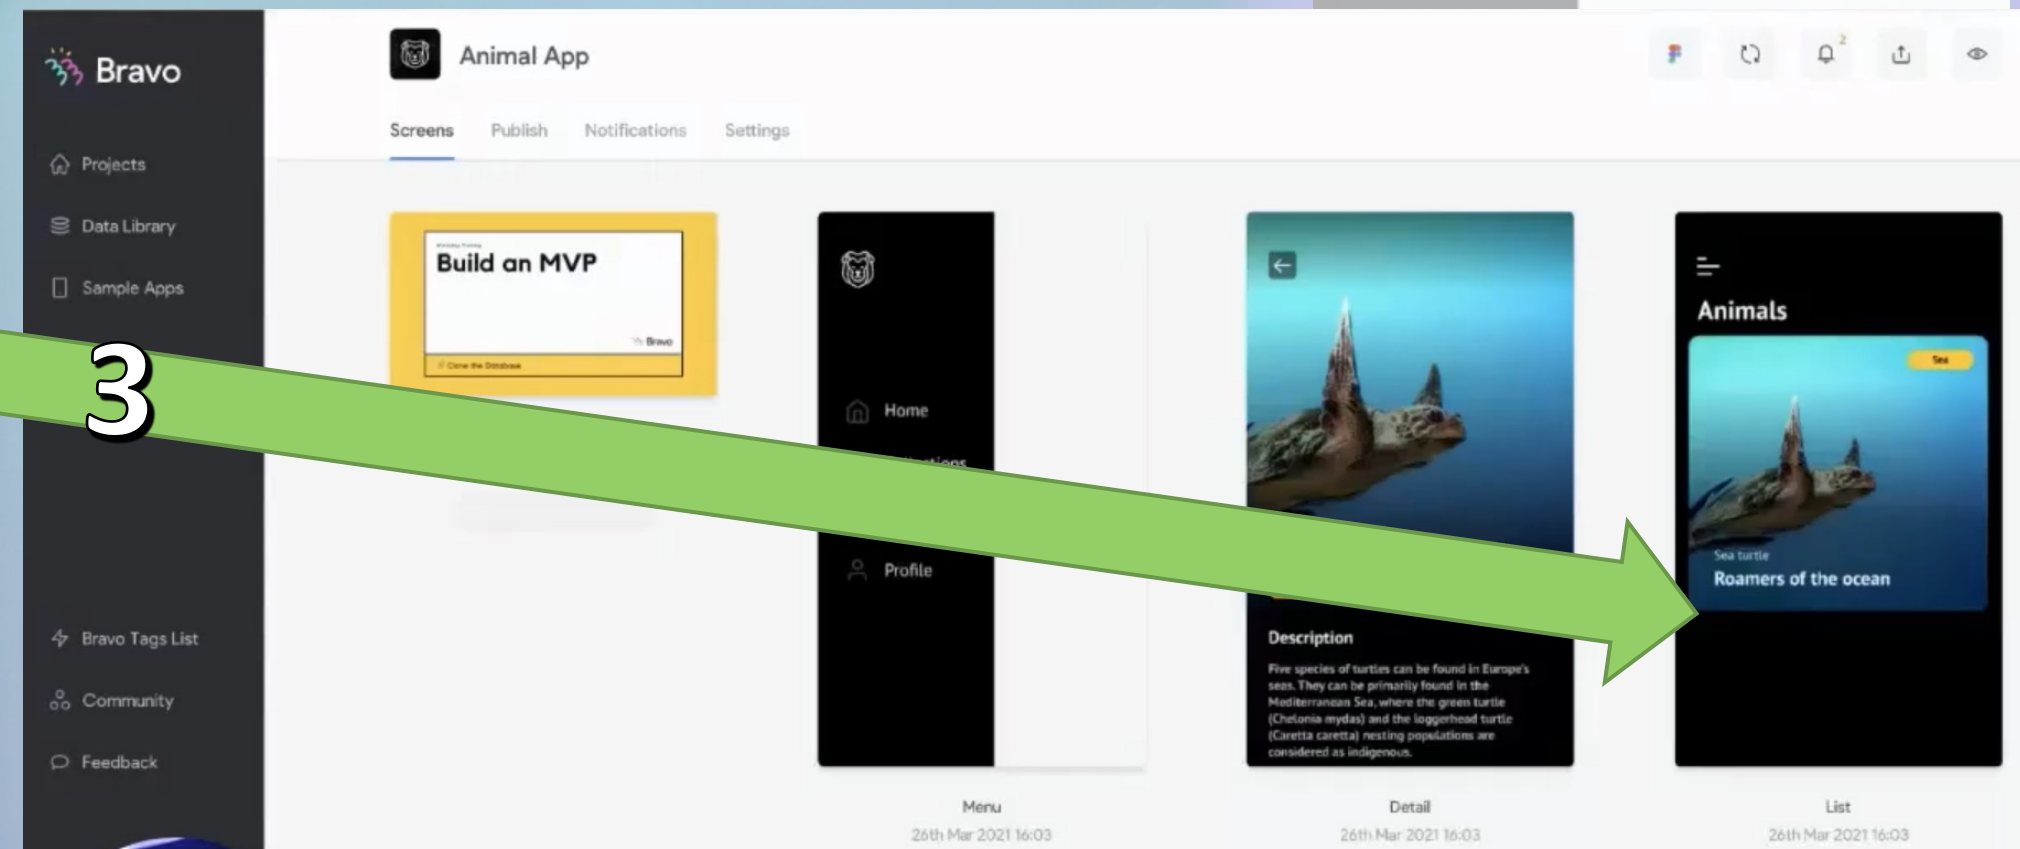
Bravo

Projects

Data Library

Sample Apps

Bravo Tags List

Community

Feedback

Animal App

Screens Publish Notifications Settings

Build an MVP

Bravo

3

Home

Profile

Description

Five species of turtles can be found in Europe's seas. They can be primarily found in the Mediterranean Sea, where the green turtle (Chelonia mydas) and the loggerhead turtle (Caretta caretta) nesting populations are considered as indigenous.

Animals

Sea

Sea turtle

Roamers of the ocean

Menu
26th Mar 2021 16:03

Detail
26th Mar 2021 16:03

List
26th Mar 2021 16:03